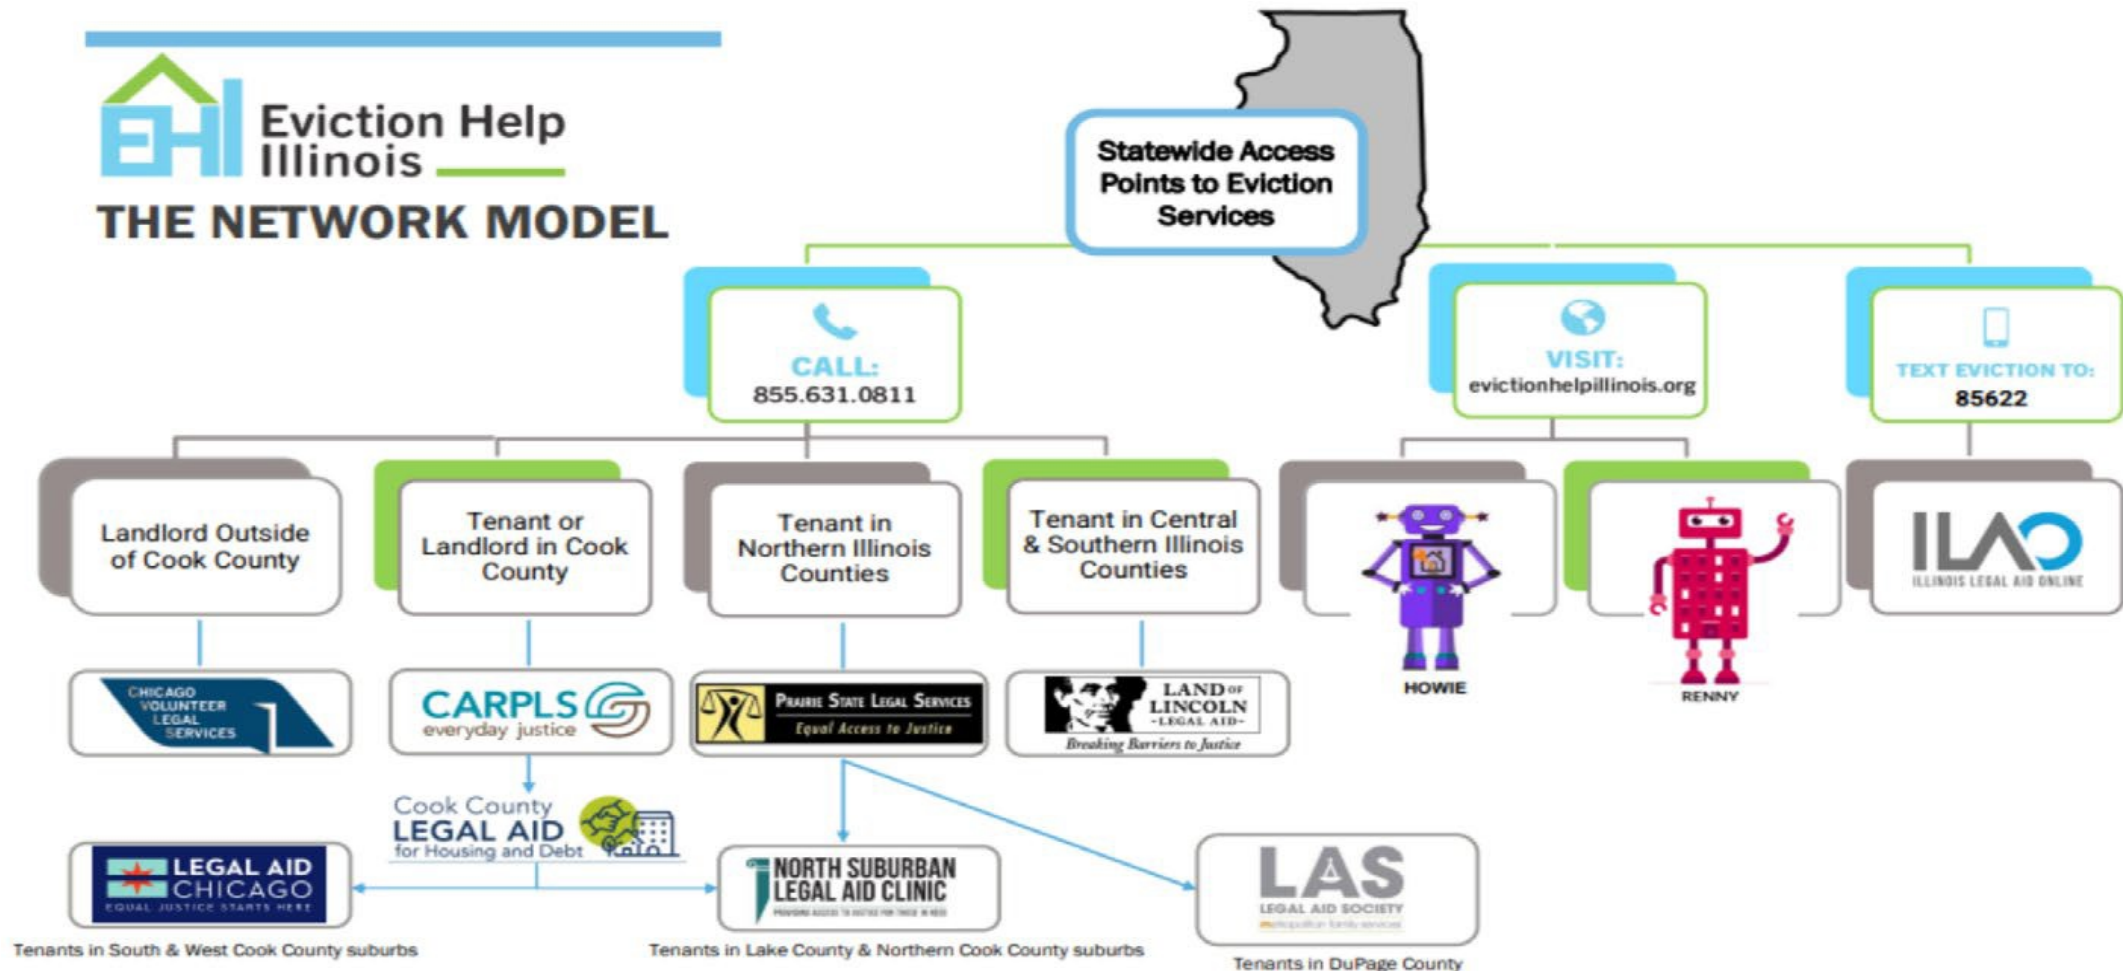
EHI Eviction Help Illinois

THE NETWORK MODEL

Statewide Access Points to Eviction Services

CALL: 855.631.0811

VISIT: evictionhelpillinois.org

TEXT EVICTION TO: 85622

Landlord Outside of Cook County

Tenant or Landlord in Cook County

Tenant in Northern Illinois Counties

Tenant in Central & Southern Illinois Counties

HOWIE

RENNY

ILAO ILLINOIS LEGAL AID ONLINE

CHICAGO VOLUNTEER LEGAL SERVICES

CARPLS everyday justice

Prairie State Legal Services Equal Access to Justice

LAND OF LINCOLN -LEGAL AID- Breaking Barriers to Justice

Cook County LEGAL AID for Housing and Debt

LEGAL AID CHICAGO EQUAL JUSTICE STARTS HERE

Tenants in South & West Cook County suburbs

NORTH SUBURBAN LEGAL AID CLINIC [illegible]

Tenants in Lake County & Northern Cook County suburbs

LAS LEGAL AID SOCIETY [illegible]

Tenants in DuPage County